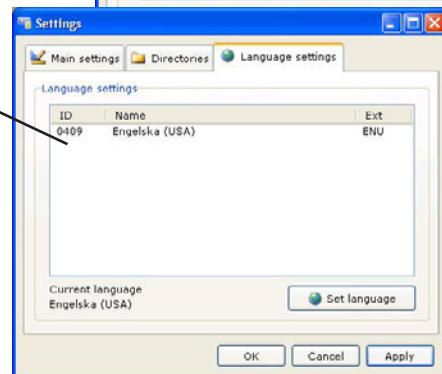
Settings

Main settings | Directories | Language settings

Language settings

| ID | Name | Ext |
|---|---|---|
| 0409 | Engelska (USA) | ENU |

Current language
Engelska (USA)

Set language

OK Cancel Apply